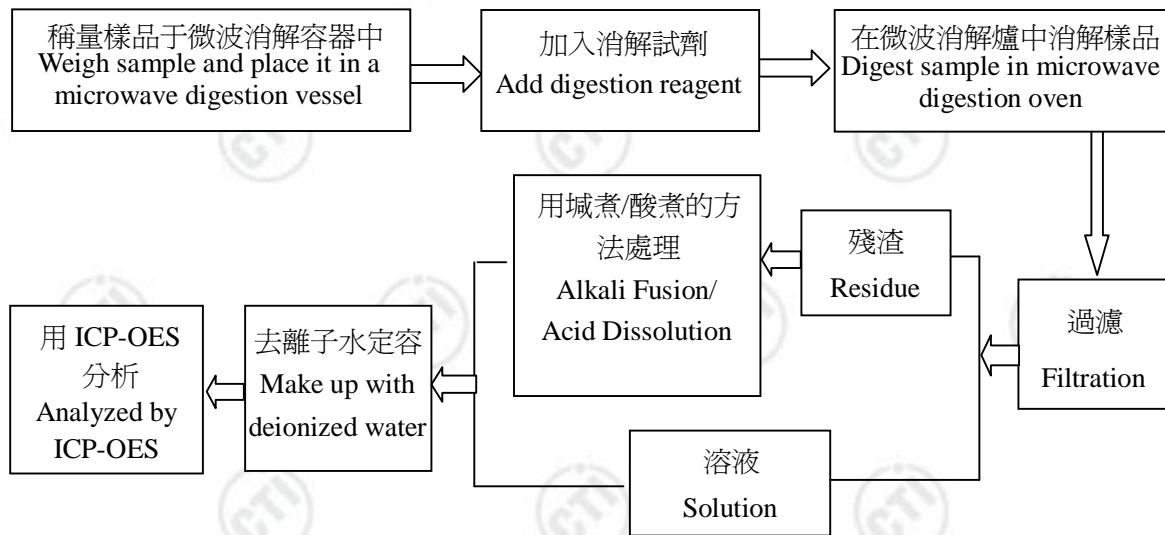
稱量樣品于微波消解容器中
Weigh sample and place it in a microwave digestion vessel

加入消解試劑
Add digestion reagent

在微波消解爐中消解樣品
Digest sample in microwave digestion oven

過濾
Filtration

殘渣
Residue

用堿煮/酸煮的方法處理
Alkali Fusion/ Acid Dissolution

溶液
Solution

去離子水定容
Make up with deionized water

用 ICP-OES 分析
Analyzed by ICP-OES